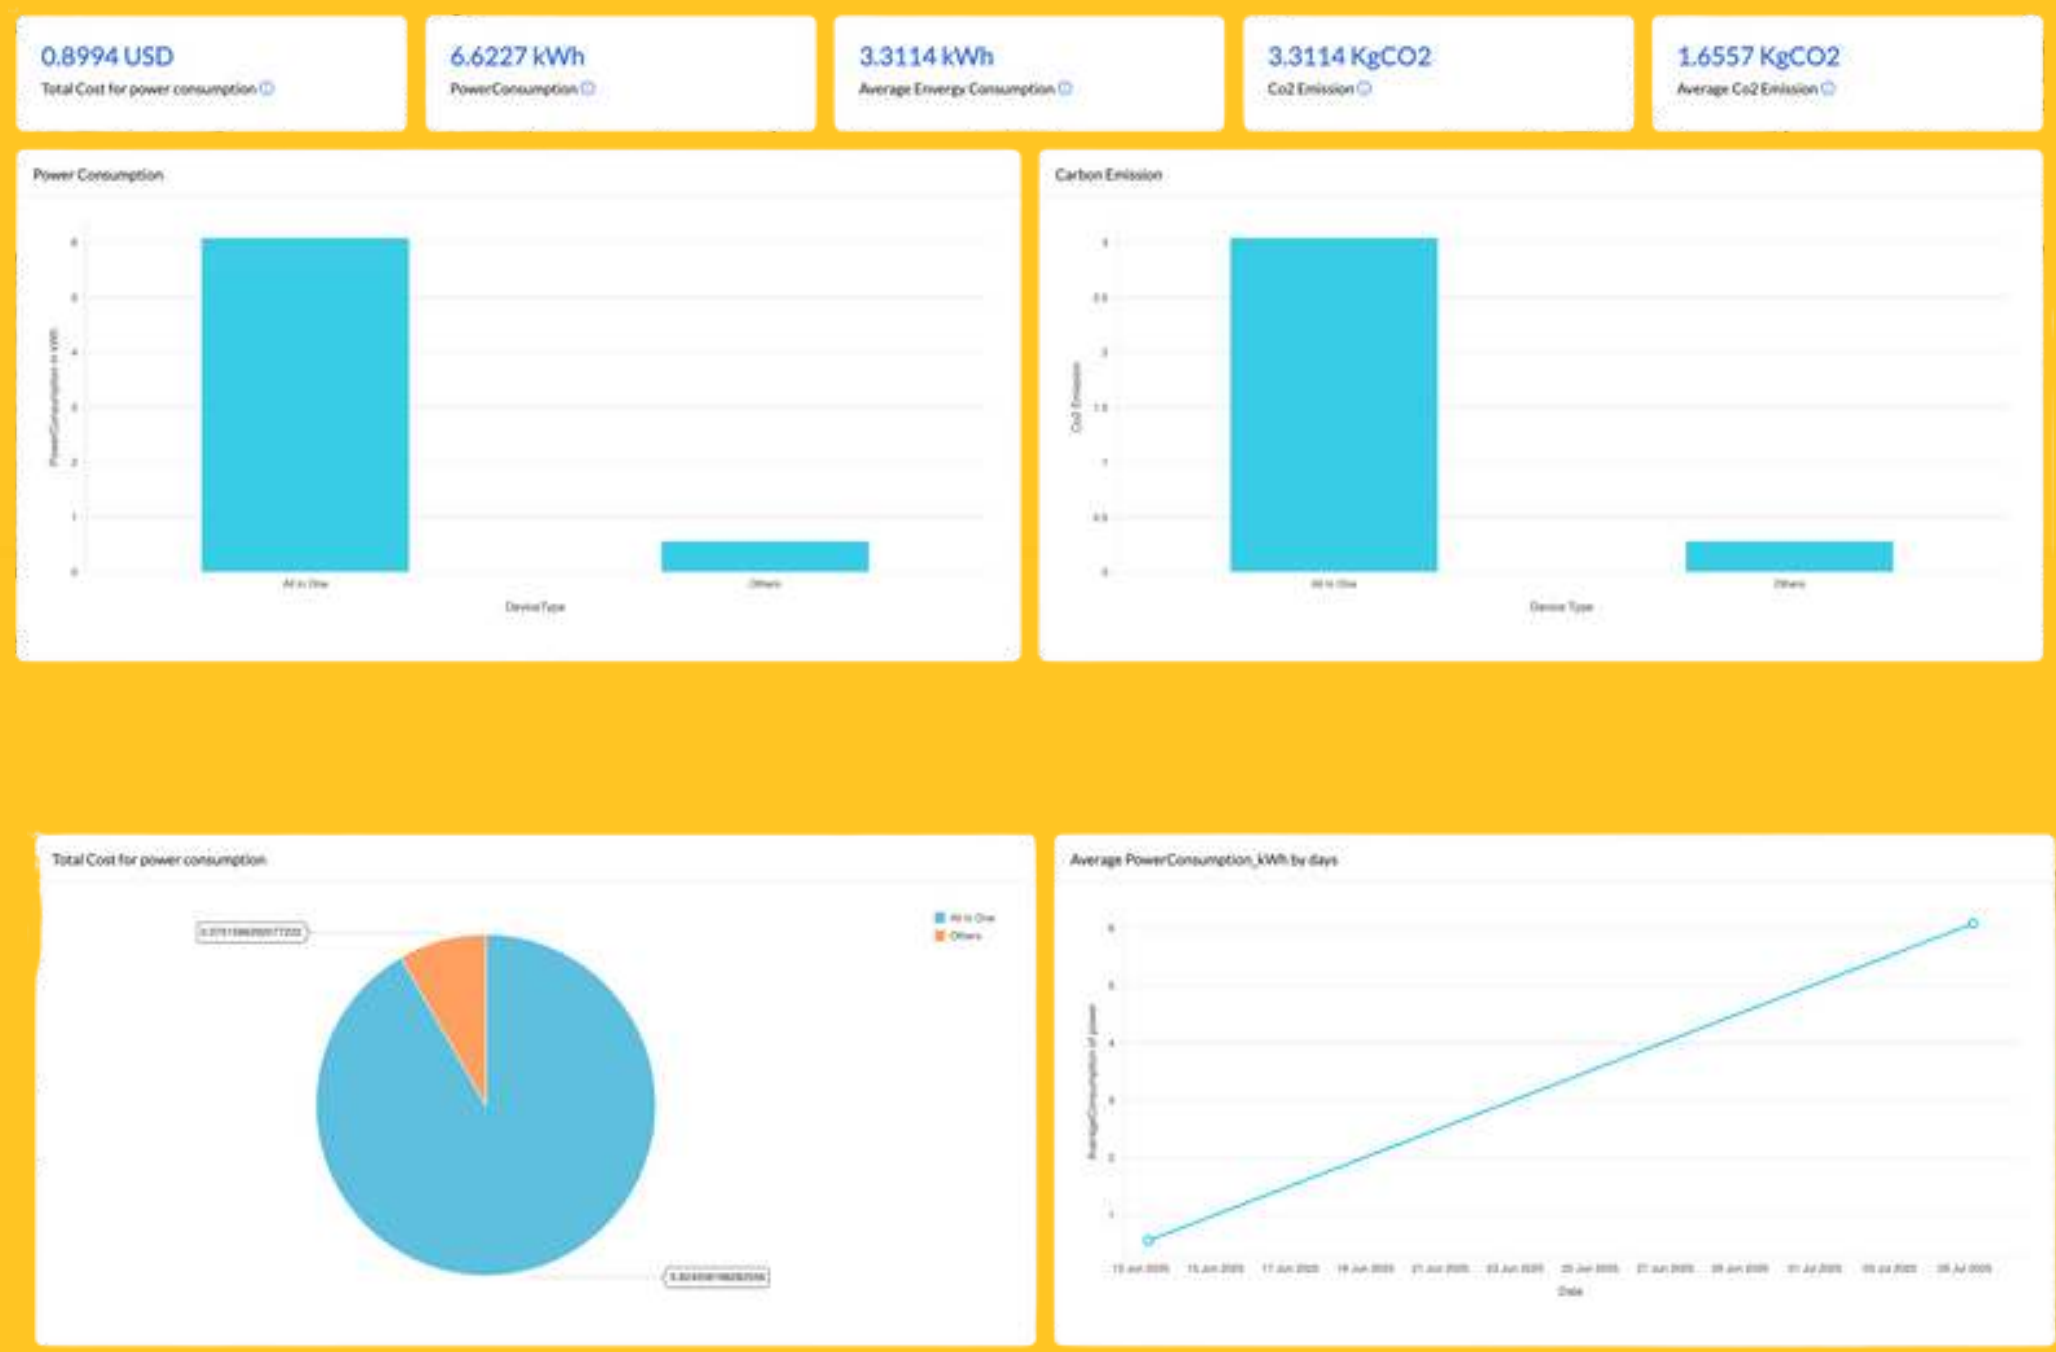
0.8994 USD
Total Cost for power consumption

6.6227 kWh
PowerConsumption

3.3114 kWh
Average Envergy Consumption

3.3114 KgCO2
Co2 Emission

1.6557 KgCO2
Average Co2 Emission

Power Consumption

6
5
4
3
2
1
0

PowerConsumption in kWh

All in One
Others
DeviceType

Carbon Emission

4
3.5
3
1.5
1
0.5
0

Co2 Emission

All in One
Others
Device Type

Total Cost for power consumption

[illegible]
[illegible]

All in One
Others

Average PowerConsumption_kWh by days

6
5
4
3
2
1

AverageConsumption of power

13 Jun 2025 15 Jun 2025 17 Jun 2025 19 Jun 2025 21 Jun 2025 23 Jun 2025 25 Jun 2025 27 Jun 2025 29 Jun 2025 01 Jul 2025 03 Jul 2025 05 Jul 2025
Date